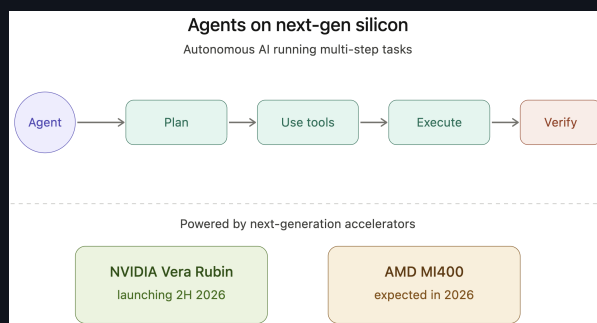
Agents on next-gen silicon

Autonomous AI running multi-step tasks

Agent

Plan

Use tools

Execute

Verify

Powered by next-generation accelerators

NVIDIA Vera Rubin
launching 2H 2026

AMD MI400
expected in 2026